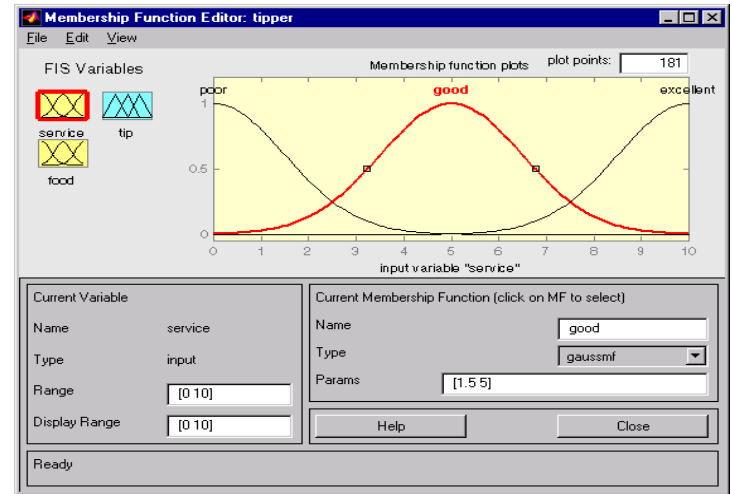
Membership Function Editor: tipper

File Edit View

FIS Variables

service tip

food

Membership function plots

plot points: 181

poor good excellent

1

0.5

0

0 1 2 3 4 5 6 7 8 9 10

input variable "service"

Current Variable

Name service

Type input

Range [0 10]

Display Range [0 10]

Current Membership Function (click on MF to select)

Name good

Type gaussmf

Params [1.5 5]

Help Close

Ready